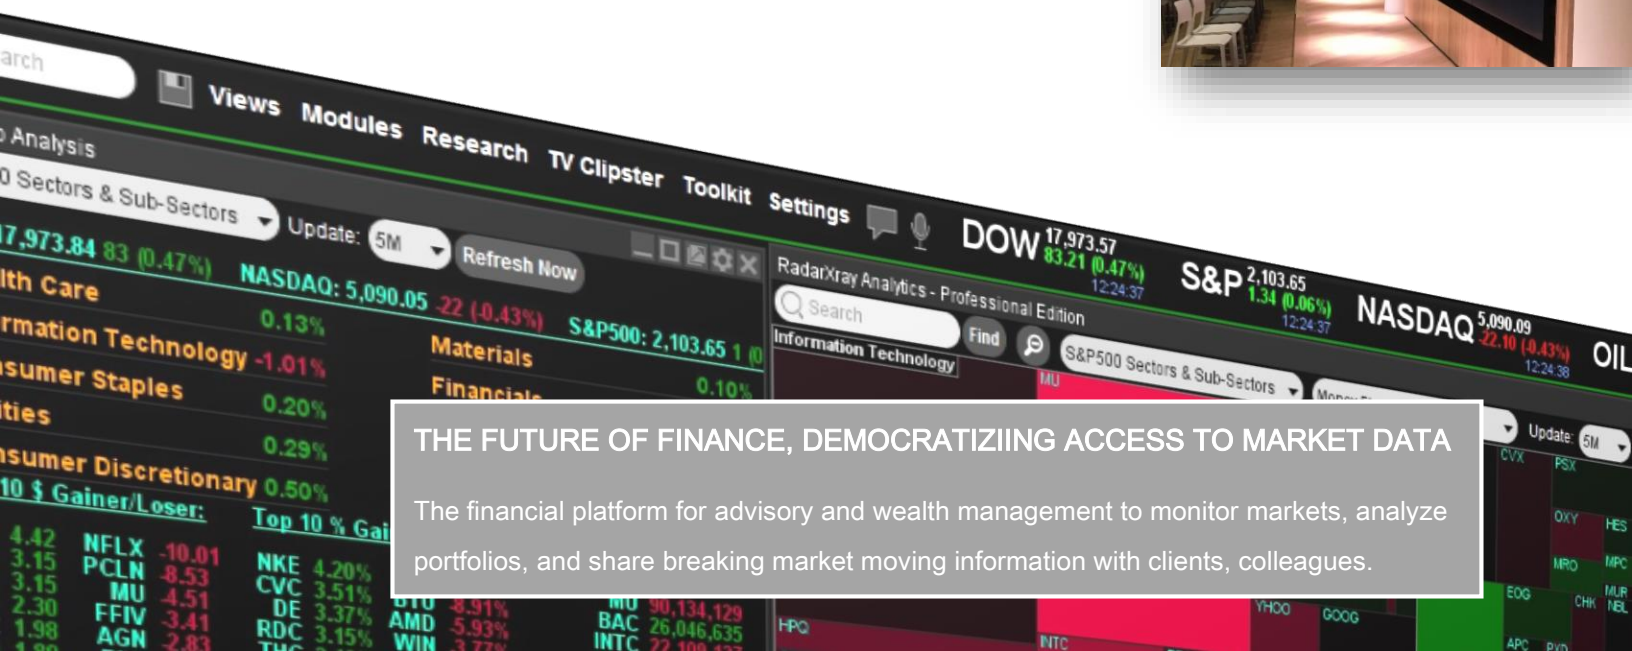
arch

Views Modules Research TV Clipster Toolkit Settings

DOW 17,973.57 83.21 (0.47%) 12:24:37

S&P 2,103.65 1.34 (0.06%) 12:24:37

NASDAQ 5,090.09 -22.10 (-0.43%) 12:24:38

OIL

Analysis

0 Sectors & Sub-Sectors

Update: 5M

Refresh Now

17,973.84 83 (0.47%) NASDAQ: 5,090.05 -22 (-0.43%) S&P500: 2,103.65 1 (0

lth Care

rmation Technology -1.01% 0.13%

Materials

Financials 0.10%

sumer Staples 0.20%

ities

0.29%

sumer Discretionary 0.50%

10 $ Gainer/Loser:

Top 10 % Gai

| 4.42 | NFLX | -10.01 |
|---|---|---|
| 3.15 | PCLN | -8.53 |
| 3.15 | MU | -4.51 |
| 2.30 | FFIV | -3.41 |
| 1.98 | AGN | -2.83 |

NKE 4.20%
CVC 3.51%
DE 3.37%
RDC 3.15%

AMD -5.93%
WIN

MU 90,134,129
BAC 26,046,635
INTC

RadarXray Analytics - Professional Edition

Search

Find

Information Technology

S&P500 Sectors & Sub-Sectors

Update: 5M

MU

HPQ

INTC

YHOO

GOOG

CVX PSX

OXY HES

MRO MPC

EOG CHK MUR NBL

APC

THE FUTURE OF FINANCE, DEMOCRATIZIING ACCESS TO MARKET DATA

The financial platform for advisory and wealth management to monitor markets, analyze portfolios, and share breaking market moving information with clients, colleagues.